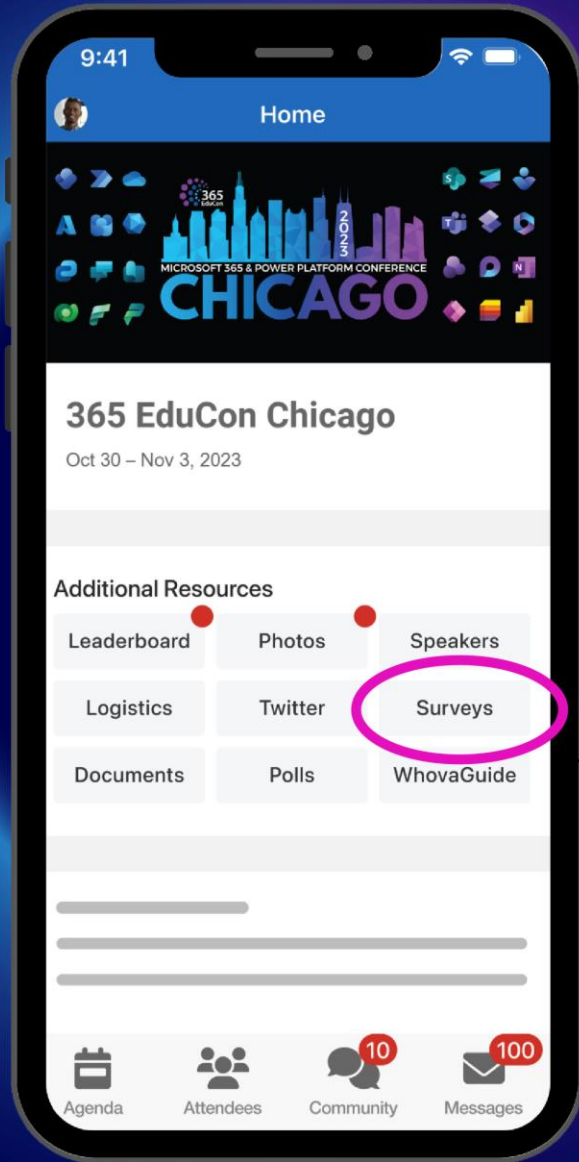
9:41

Home

365 EduCon

2023

MICROSOFT 365 & POWER PLATFORM CONFERENCE

CHICAGO

365 EduCon Chicago

Oct 30 – Nov 3, 2023

Additional Resources

| Leaderboard | Photos | Speakers |
|---|---|---|
| Logistics | Twitter | Surveys |
| Documents | Polls | WhovaGuide |

Agenda Attendees 10 Community 100 Messages